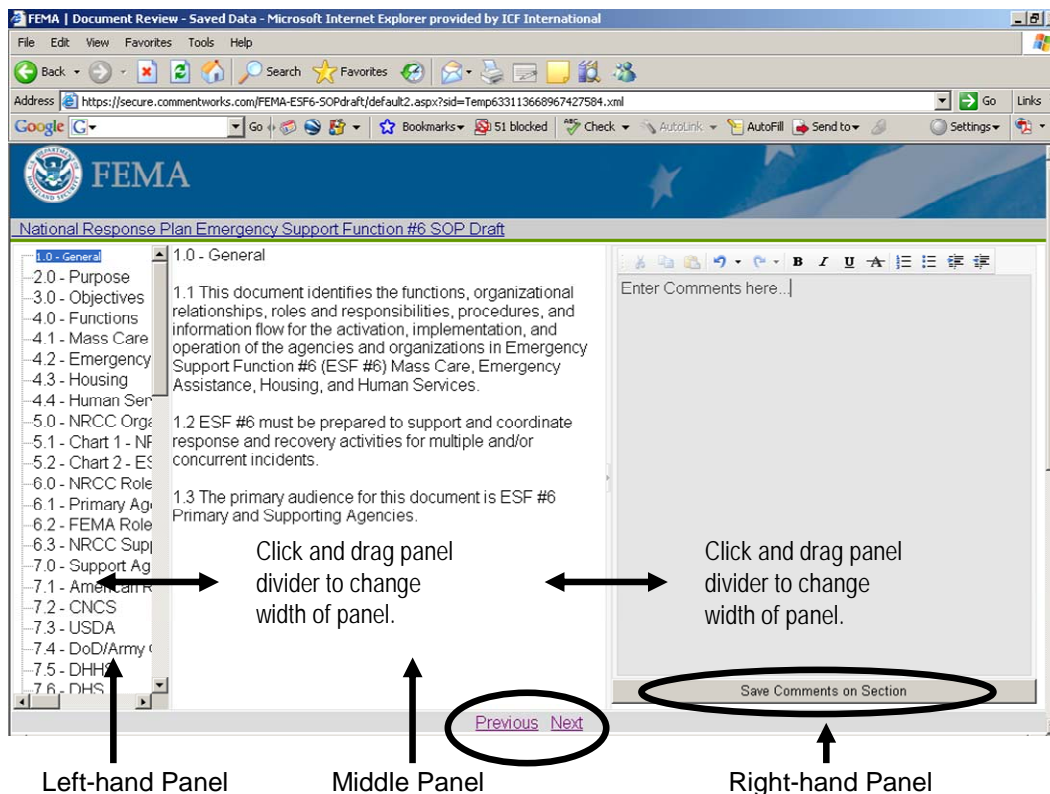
FEMA | Document Review - Saved Data - Microsoft Internet Explorer provided by ICF International

File Edit View Favorites Tools Help

Back Search Favorites

Address https://secure.commentworks.com/FEMA-ESF6-SOPdraft/default2.aspx?sid=Temp633113668967427584.xml Go Links

Google G- Go Bookmarks 51 blocked Check AutoLink AutoFill Send to Settings

FEMA

National Response Plan Emergency Support Function #6 SOP Draft

1.0 - General
2.0 - Purpose
3.0 - Objectives
4.0 - Functions
4.1 - Mass Care
4.2 - Emergency
4.3 - Housing
4.4 - Human Ser
5.0 - NRCC Orga
5.1 - Chart 1 - NF
5.2 - Chart 2 - ES
6.0 - NRCC Role
6.1 - Primary Ag
6.2 - FEMA Role
6.3 - NRCC Supp
7.0 - Support Ag
7.1 - American R
7.2 - CNCS
7.3 - USDA
7.4 - DoD/Army
7.5 - DHHS
7.6 - DHS

1.0 - General

1.1 This document identifies the functions, organizational relationships, roles and responsibilities, procedures, and information flow for the activation, implementation, and operation of the agencies and organizations in Emergency Support Function #6 (ESF #6) Mass Care, Emergency Assistance, Housing, and Human Services.

1.2 ESF #6 must be prepared to support and coordinate response and recovery activities for multiple and/or concurrent incidents.

1.3 The primary audience for this document is ESF #6 Primary and Supporting Agencies.

Enter Comments here...

Click and drag panel divider to change width of panel.

Click and drag panel divider to change width of panel.

Save Comments on Section

Previous Next

Left-hand Panel

Middle Panel

Right-hand Panel